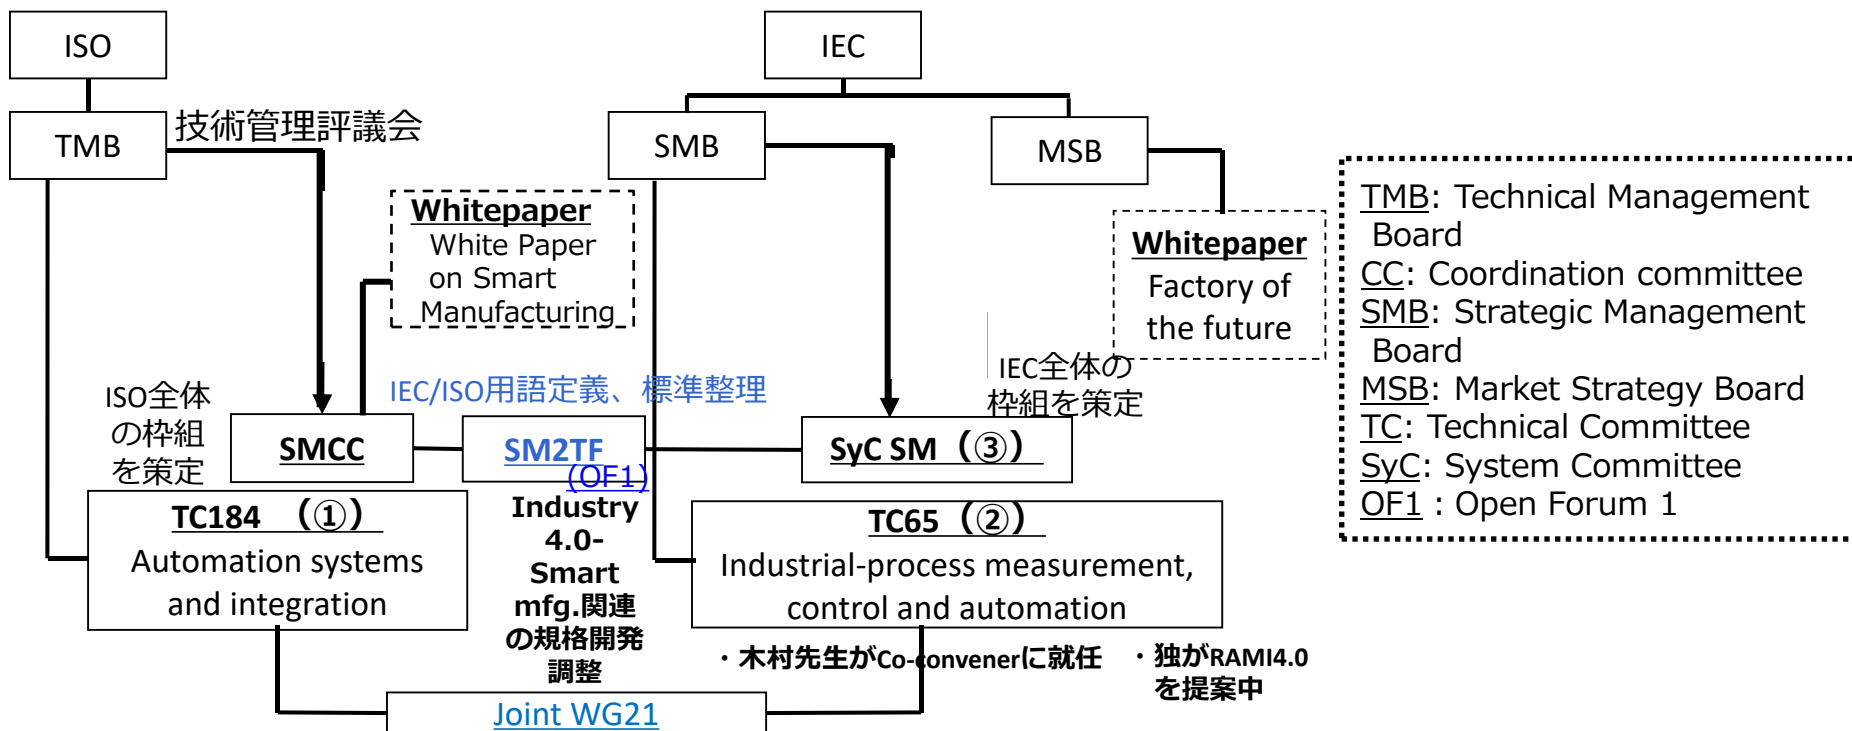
ISO

IEC

TMB

技術管理評議会

SMB

MSB

Whitepaper
White Paper on Smart Manufacturing

Whitepaper
Factory of the future

TMB: Technical Management Board
CC: Coordination committee
SMB: Strategic Management Board
MSB: Market Strategy Board
TC: Technical Committee
SyC: System Committee
OF1 : Open Forum 1

IEC全体の枠組を策定

ISO全体の枠組を策定

IEC/ISO用語定義、標準整理

SMCC

SM2TF (OF1)

SyC SM（③）

TC184 （①）
Automation systems and integration

Industry 4.0-Smart mfg.関連の規格開発調整

TC65（②）
Industrial-process measurement, control and automation

・木村先生がCo-convenerに就任

・独がRAMI4.0を提案中

Joint WG21